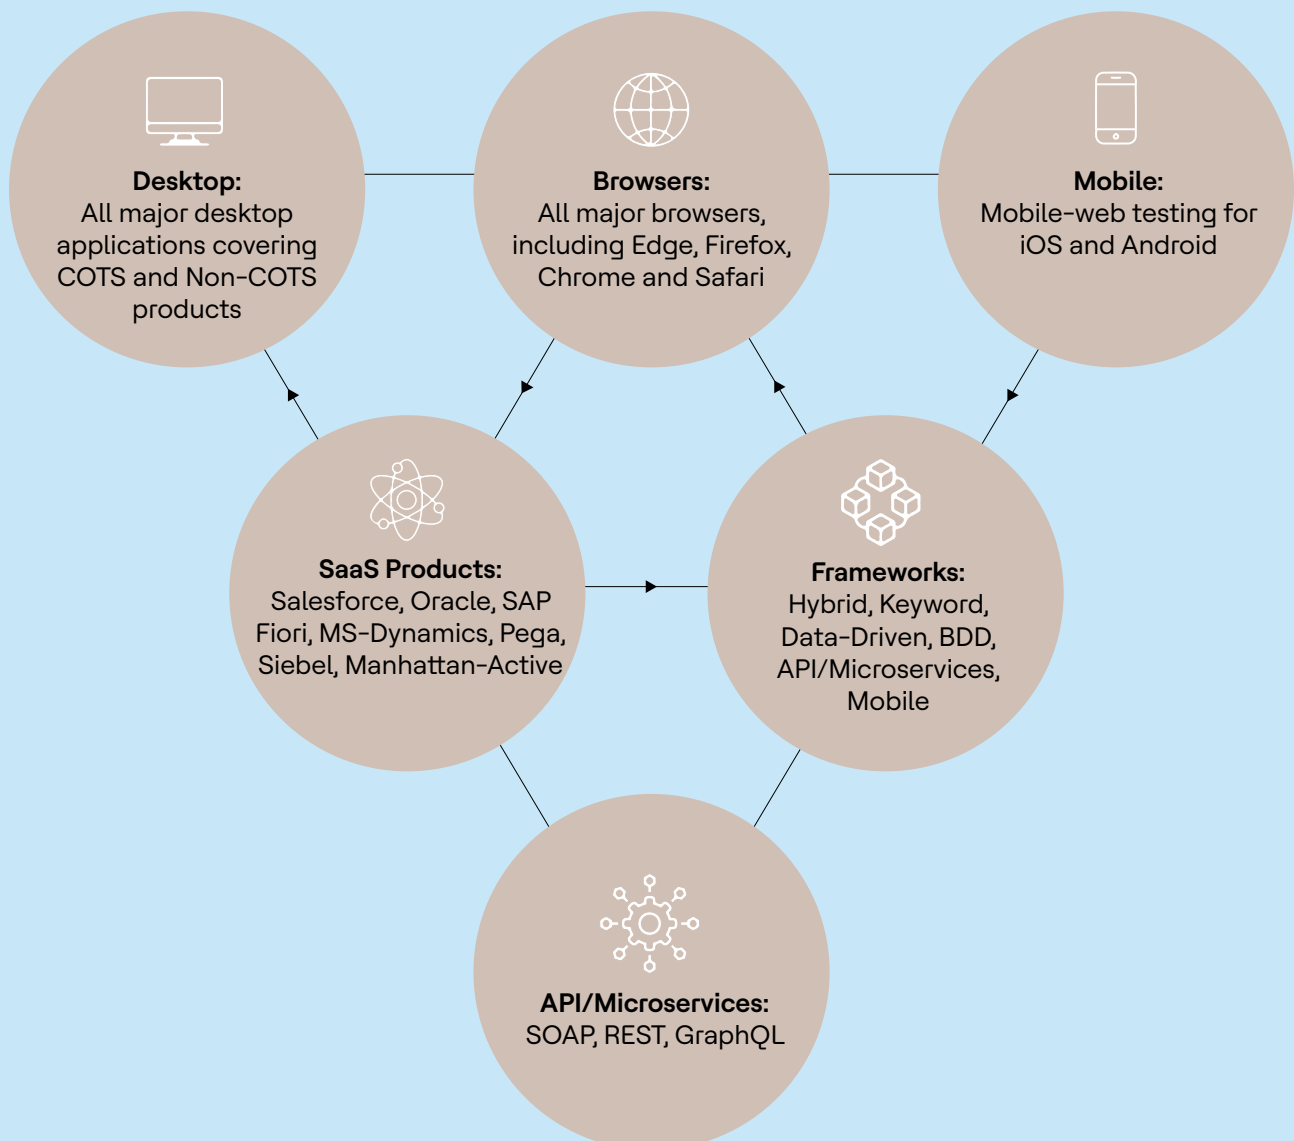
**Desktop:**
All major desktop applications covering COTS and Non-COTS products

**Browsers:**
All major browsers, including Edge, Firefox, Chrome and Safari

**Mobile:**
Mobile-web testing for iOS and Android

**SaaS Products:**
Salesforce, Oracle, SAP Fiori, MS-Dynamics, Pega, Siebel, Manhattan-Active

**Frameworks:**
Hybrid, Keyword, Data-Driven, BDD, API/Microservices, Mobile

**API/Microservices:**
SOAP, REST, GraphQL